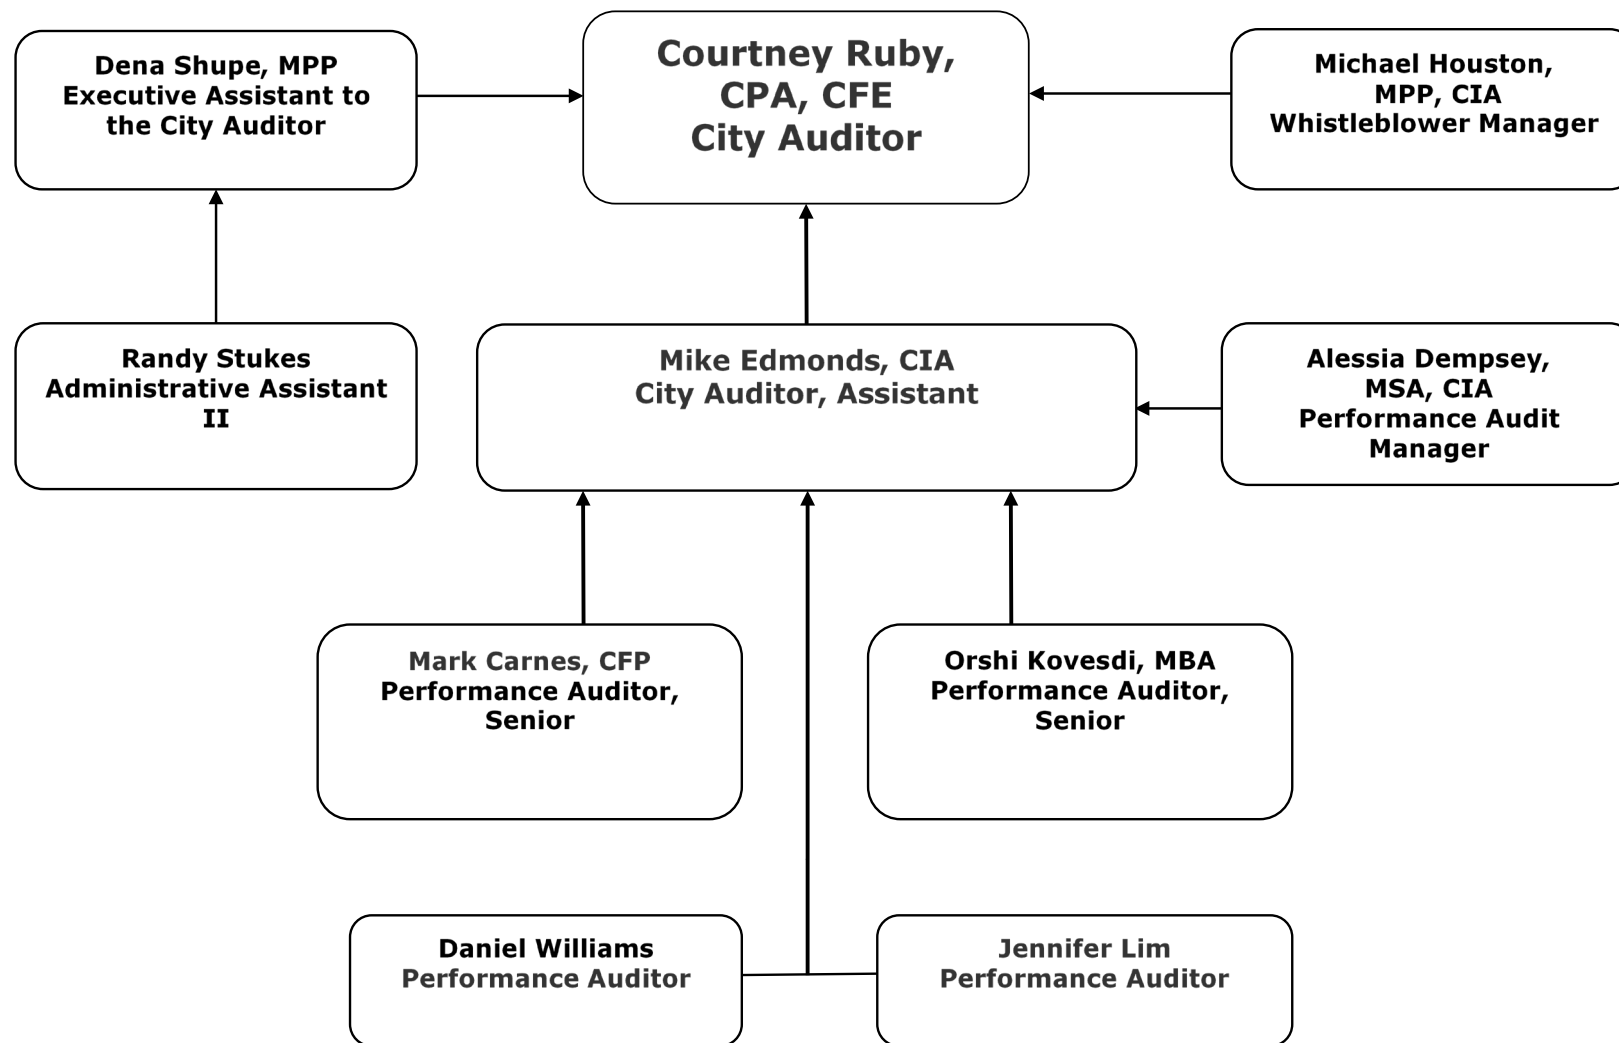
Dena Shupe, MPP
Executive Assistant to the City Auditor

Courtney Ruby, CPA, CFE
City Auditor

Michael Houston, MPP, CIA
Whistleblower Manager

Randy Stukes
Administrative Assistant II

Mike Edmonds, CIA
City Auditor, Assistant

Alessia Dempsey, MSA, CIA
Performance Audit Manager

Mark Carnes, CFP
Performance Auditor, Senior

Orshi Kovesdi, MBA
Performance Auditor, Senior

Daniel Williams
Performance Auditor

Jennifer Lim
Performance Auditor